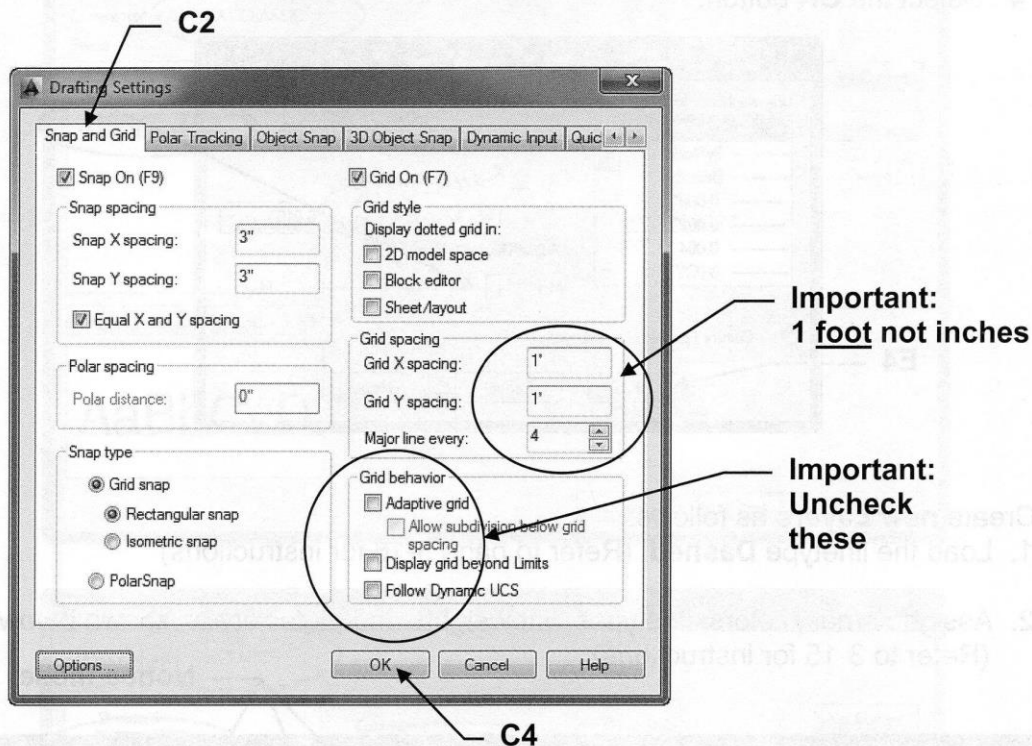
C2

Drafting Settings

Snap and Grid | Polar Tracking | Object Snap | 3D Object Snap | Dynamic Input | Quic

Snap On (F9)

Snap spacing

Snap X spacing: 3"

Snap Y spacing: 3"

Equal X and Y spacing

Polar spacing

Polar distance: 0"

Snap type

Grid snap

Rectangular snap

Isometric snap

PolarSnap

Grid On (F7)

Grid style

Display dotted grid in:

2D model space

Block editor

Sheet/layout

Grid spacing

Grid X spacing: 1'

Grid Y spacing: 1'

Major line every: 4

Grid behavior

Adaptive grid

Allow subdivision below grid spacing

Display grid beyond Limits

Follow Dynamic UCS

Options...

OK

Cancel

Help

Important: 1 foot not inches

Important: Uncheck these

C4